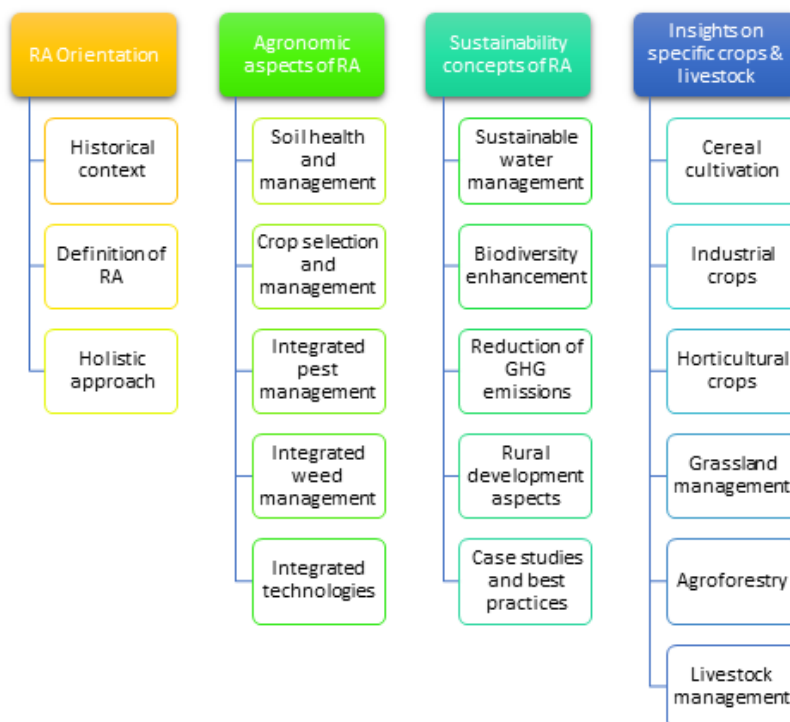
RA Orientation

Historical context

Definition of RA

Holistic approach

Agronomic aspects of RA

Soil health and management

Crop selection and management

Integrated pest management

Integrated weed management

Integrated technologies

Sustainability concepts of RA

Sustainable water management

Biodiversity enhancement

Reduction of GHG emissions

Rural development aspects

Case studies and best practices

Insights on specific crops & livestock

Cereal cultivation

Industrial crops

Horticultural crops

Grassland management

Agroforestry

Livestock management